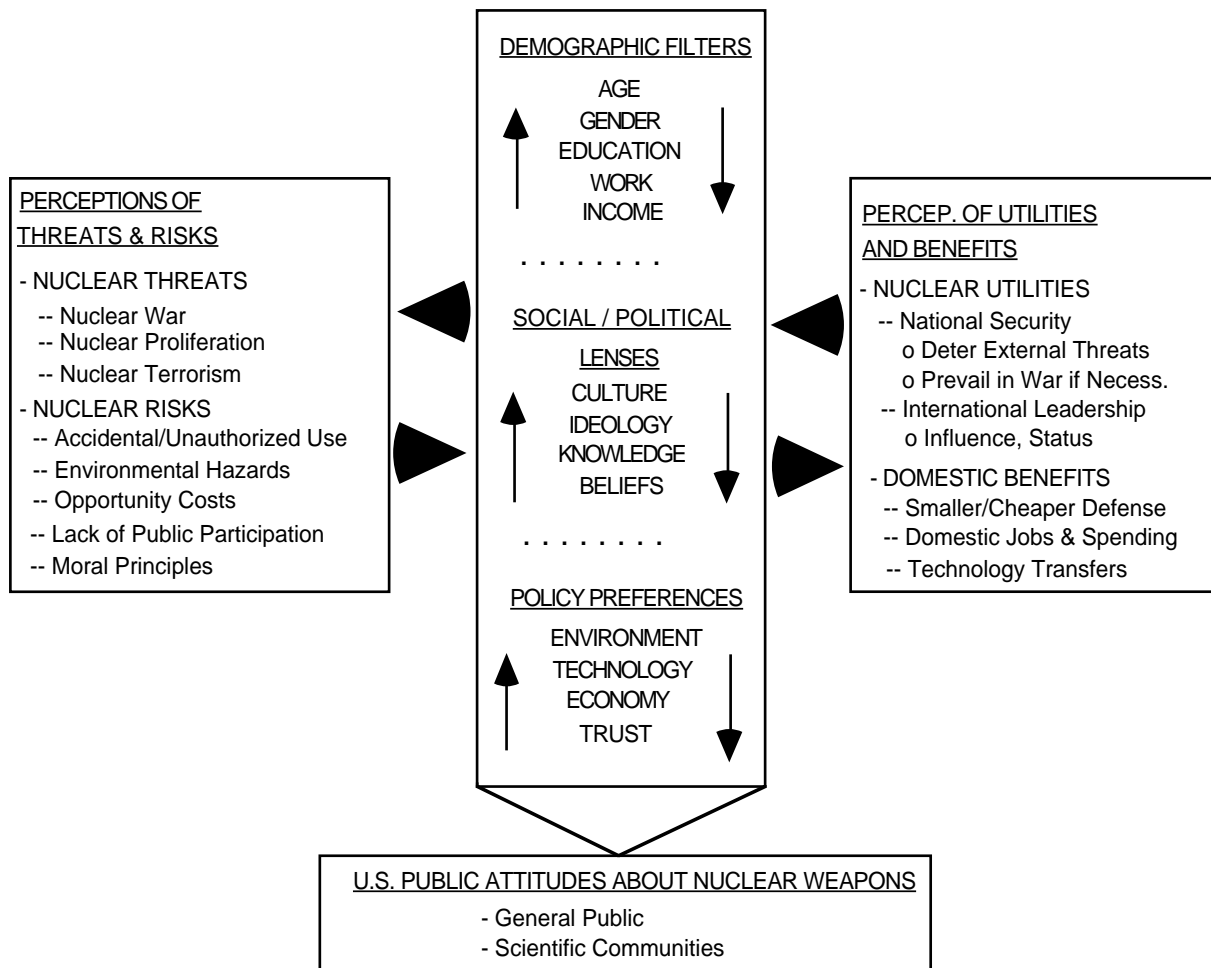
DEMOGRAPHIC FILTERS

AGE
GENDER
EDUCATION
WORK
INCOME

. . . . . . . .

SOCIAL / POLITICAL
LENSES

CULTURE
IDEOLOGY
KNOWLEDGE
BELIEFS

. . . . . . . .

POLICY PREFERENCES

ENVIRONMENT
TECHNOLOGY
ECONOMY
TRUST

PERCEPTIONS OF THREATS & RISKS

- NUCLEAR THREATS
-- Nuclear War
-- Nuclear Proliferation
-- Nuclear Terrorism
- NUCLEAR RISKS
-- Accidental/Unauthorized Use
-- Environmental Hazards
-- Opportunity Costs
-- Lack of Public Participation
-- Moral Principles

PERCEP. OF UTILITIES AND BENEFITS

- NUCLEAR UTILITIES
-- National Security
o Deter External Threats
o Prevail in War if Necess.
-- International Leadership
o Influence, Status
- DOMESTIC BENEFITS
-- Smaller/Cheaper Defense
-- Domestic Jobs & Spending
-- Technology Transfers

U.S. PUBLIC ATTITUDES ABOUT NUCLEAR WEAPONS
- General Public
- Scientific Communities